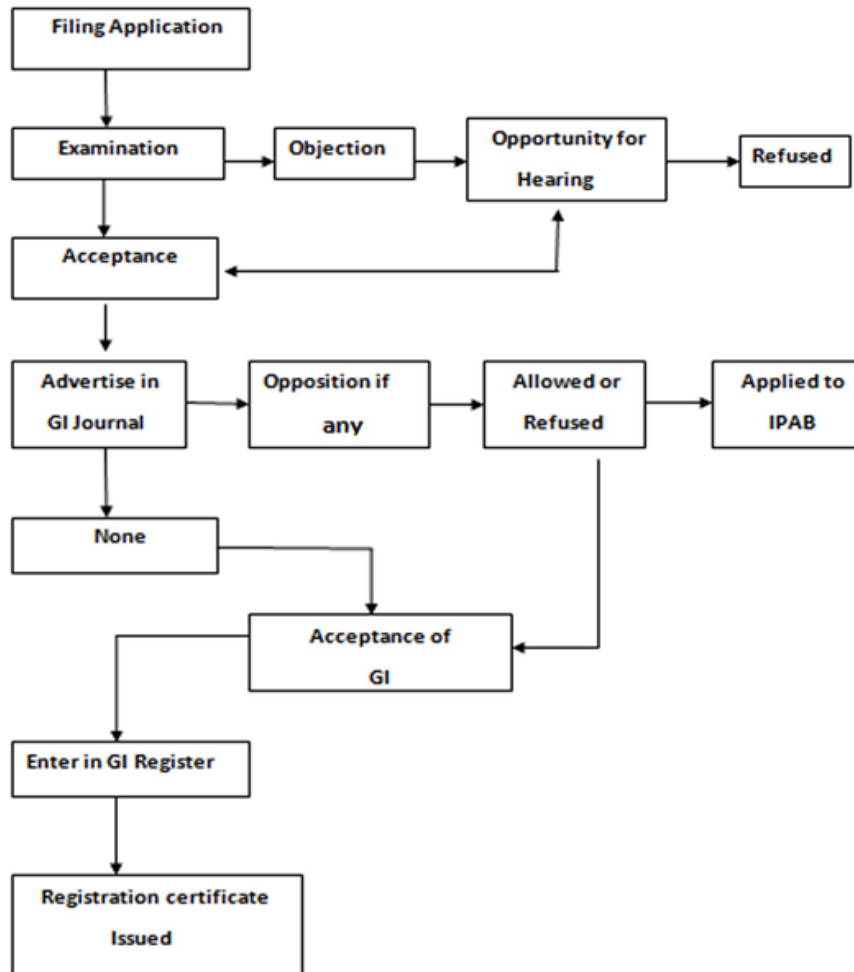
Filing Application

Examination

Objection

Opportunity for Hearing

Refused

Acceptance

Advertise in GI Journal

Opposition if any

Allowed or Refused

Applied to IPAB

None

Acceptance of GI

Enter in GI Register

Registration certificate Issued